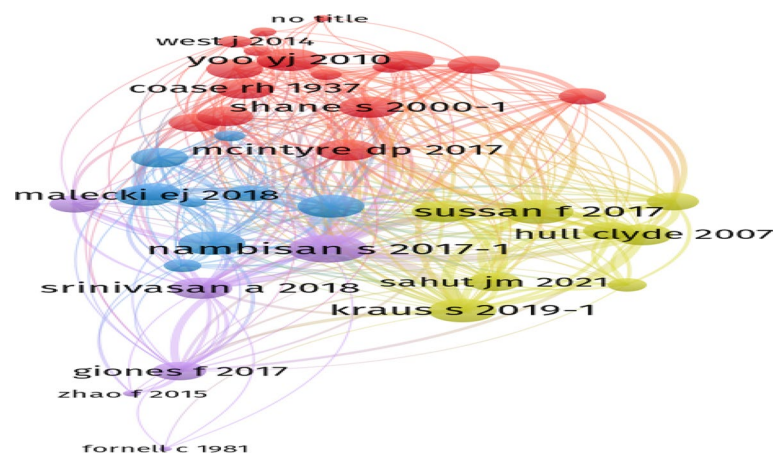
no title
west j 2014
yoo yj 2010
coase rh 1937
shane s 2000-1
mcintyre dp 2017
malecki ej 2018
sussan f 2017
hull clyde 2007
nambisan s 2017-1
srinivasan a 2018
sahut jm 2021
kraus s 2019-1
giones f 2017
zhao f 2015
fornell c 1981